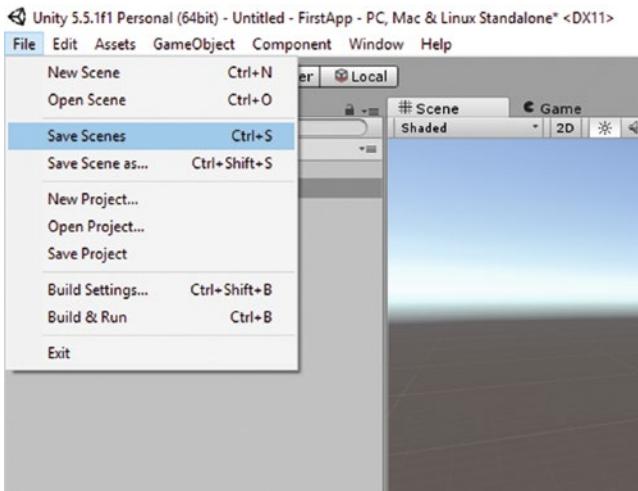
Unity 5.5.1f1 Personal (64bit) - Untitled - FirstApp - PC, Mac & Linux Standalone* <DX11>

File Edit Assets GameObject Component Window Help

New Scene Ctrl+N
Open Scene Ctrl+O
Save Scenes Ctrl+S
Save Scene as... Ctrl+Shift+S
New Project...
Open Project...
Save Project
Build Settings... Ctrl+Shift+B
Build & Run Ctrl+B
Exit

er Local

Scene Game
Shaded 2D